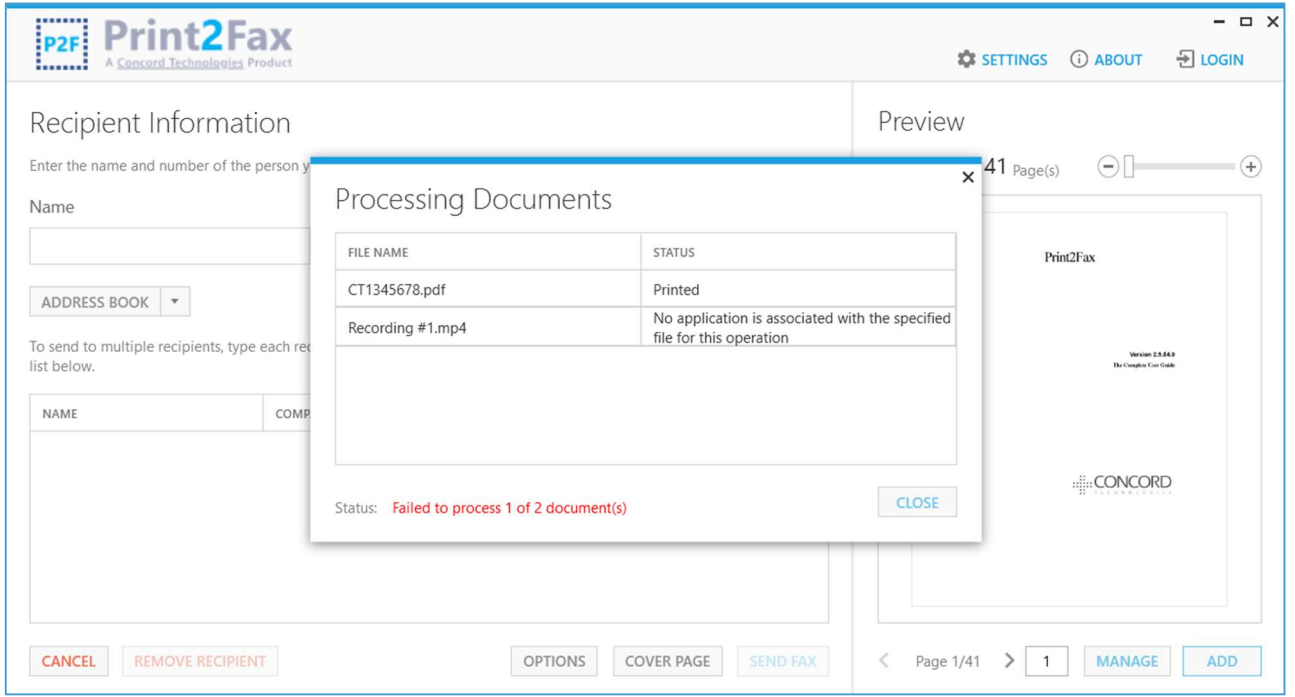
P2F Print2Fax
A Concord Technologies Product

SETTINGS ABOUT LOGIN

Recipient Information

Enter the name and number of the person y

Name

ADDRESS BOOK

To send to multiple recipients, type each re list below.

| NAME | COMP |
|---|---|

CANCEL REMOVE RECIPIENT OPTIONS COVER PAGE SEND FAX

Preview

41 Page(s)

Print2Fax

Version 2.9.84.0
The Complete User Guide

CONCORD
TECHNOLOGIES

Page 1/41 1 MANAGE ADD

Processing Documents

| FILE NAME | STATUS |
|---|---|
| CT1345678.pdf | Printed |
| Recording #1.mp4 | No application is associated with the specified file for this operation |

Status: Failed to process 1 of 2 document(s)

CLOSE